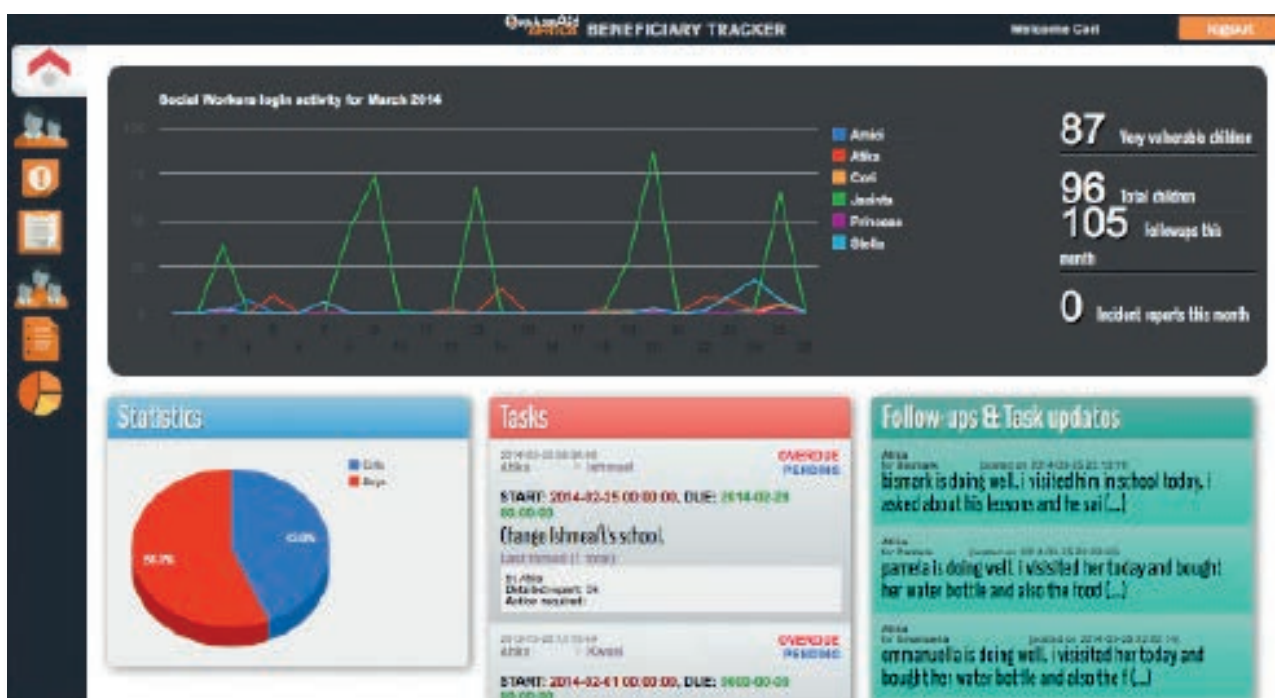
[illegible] BENEFICIARY TRACKER

Welcome Carl

logout

Social Workers login activity for March 2014

Amici
Afia
Carl
Jacinta
Princess
Stella

87 Very vulnerable children

96 Total children

105 followups this month

0 Incident reports this month

Statistics

Girls
Boys

Tasks

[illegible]
Afia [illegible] Ishmael

OVERDUE
PENDING

START: 2014-02-25 00:00:00, DUE: 2014-02-28 00:00:00

Change Ishmael's school.

Last viewed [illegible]

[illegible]

OVERDUE
PENDING

START: 2014-02-11 00:00:00, DUE: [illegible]

Follow-ups & Task updates

Afia
for Bismark
bismark is doing well. i visited him in school today. i asked about his lessons and he sai [...]

Afia
for Pamela
pamela is doing well. i visisited her today and bought her water bottle and also the food [...]

Afia
for Emmanuella
emmanuella is doing well. i visisited her today and bought her water bottle and also the f [...]